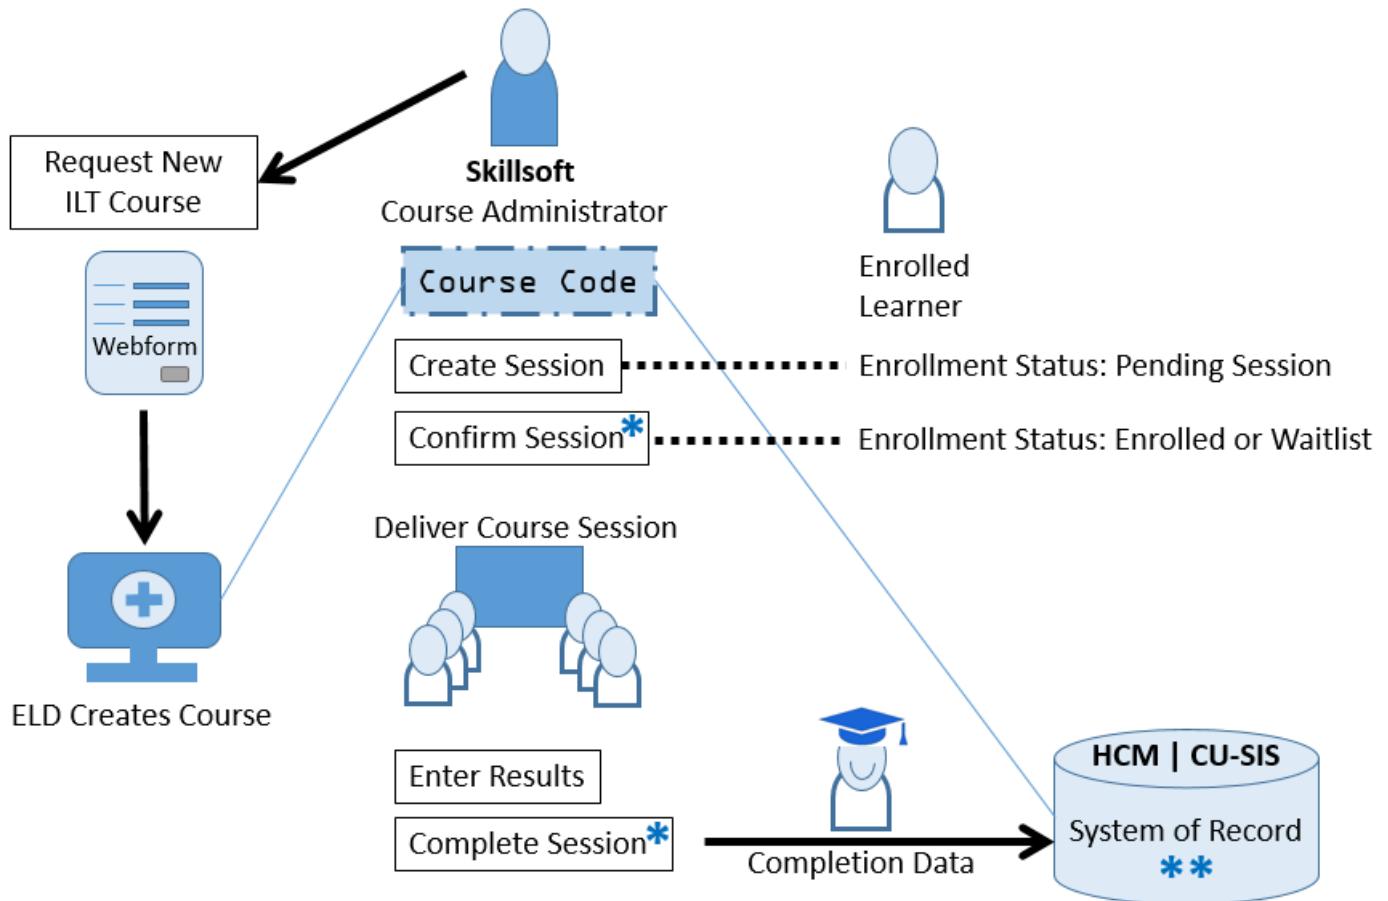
Skillsoft
Course Administrator

Request New ILT Course

Webform

ELD Creates Course

Course Code

Enrolled Learner

Create Session

Enrollment Status: Pending Session

Confirm Session*

Enrollment Status: Enrolled or Waitlist

Deliver Course Session

Enter Results

Complete Session*

Completion Data

HCM | CU-SIS
System of Record
**